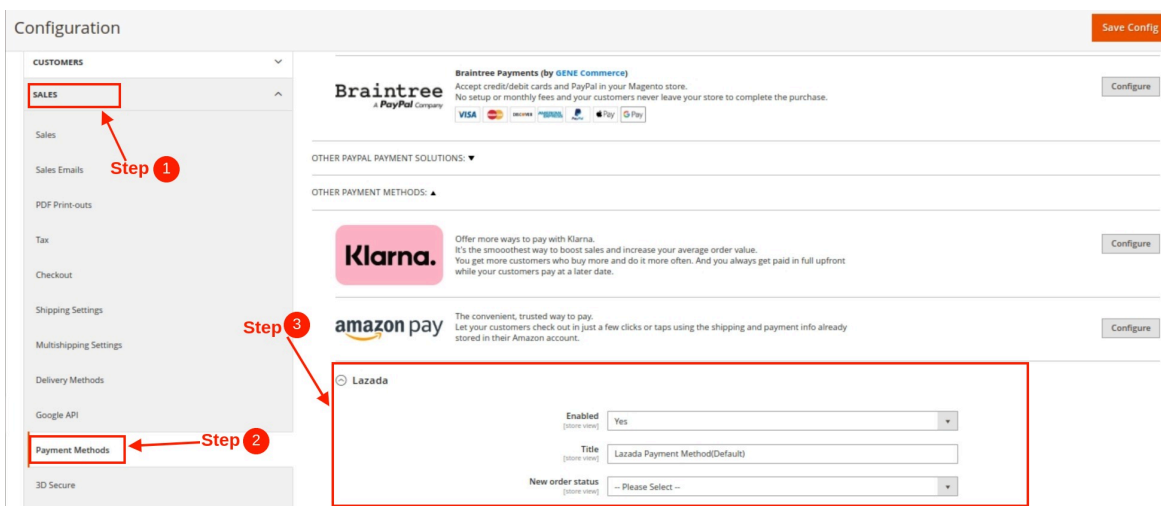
Configuration

Save Config

CUSTOMERS

SALES

Sales

Sales Emails

PDF Print-outs

Tax

Checkout

Shipping Settings

Multishipping Settings

Delivery Methods

Google API

Payment Methods

3D Secure

Step 1

Step 2

Step 3

Braintree A PayPal Company

Braintree Payments (by GENE Commerce)
Accept credit/debit cards and PayPal in your Magento store.
No setup or monthly fees and your customers never leave your store to complete the purchase.

VISA DISCOVER Pay G Pay

Configure

OTHER PAYPAL PAYMENT SOLUTIONS: ▼

OTHER PAYMENT METHODS: ▲

Klarna.

Offer more ways to pay with Klarna.
It's the smooothest way to boost sales and increase your average order value.
You get more customers who buy more and do it more often. And you always get paid in full upfront while your customers pay at a later date.

Configure

amazon pay

The convenient, trusted way to pay.
Let your customers check out in just a few clicks or taps using the shipping and payment info already stored in their Amazon account.

Configure

Lazada

Enabled [store view] Yes

Title [store view] Lazada Payment Method(Default)

New order status [store view] -- Please Select --